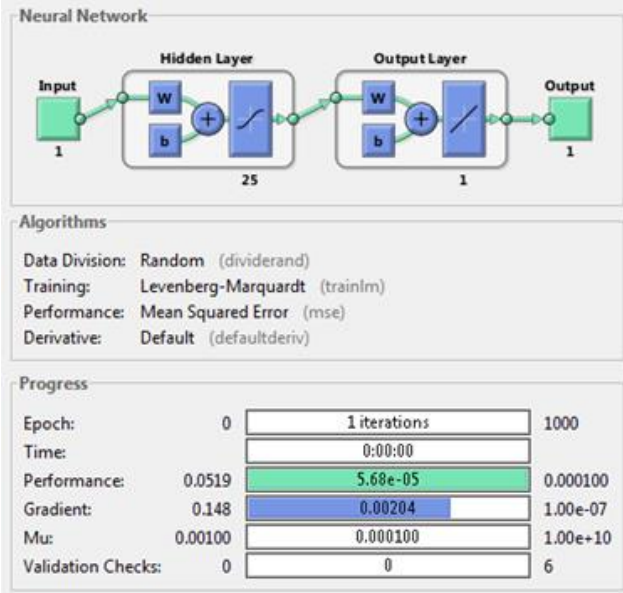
Neural Network

Hidden Layer

Output Layer

Input

W

b

+

1

25

W

b

+

1

Output

1

Algorithms

Data Division: Random (dividerand)
Training: Levenberg-Marquardt (trainlm)
Performance: Mean Squared Error (mse)
Derivative: Default (defaultderiv)

Progress

| | | | |
|---|---|---|---|
| Epoch: | 0 | 1 iterations | 1000 |
| Time: | | 0:00:00 | |
| Performance: | 0.0519 | 5.68e-05 | 0.000100 |
| Gradient: | 0.148 | 0.00204 | 1.00e-07 |
| Mu: | 0.00100 | 0.000100 | 1.00e+10 |
| Validation Checks: | 0 | 0 | 6 |